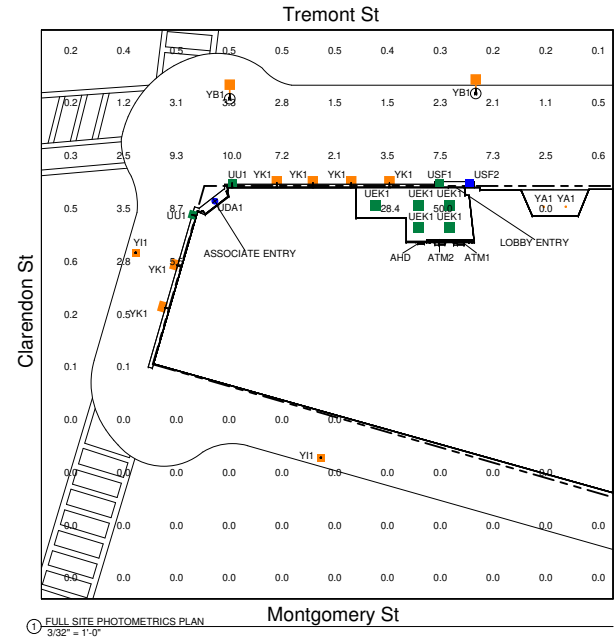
Tremont St

0.2 0.4 0.5 0.5 0.5 0.5 0.4 0.3 0.2 0.2 0.1

YB1 YB1

0.2 1.2 3.1 3.8 2.8 1.5 1.5 2.3 2.1 1.1 0.5

0.3 2.5 9.3 10.0 7.2 2.1 3.5 7.5 7.3 2.5 0.6

UU1 YK1 YK1 YK1 YK1 USF1 USF2

UEK1 UEK1 UEK1

0.5 3.5 8.7 28.4 50.6 YA1 YA1 0.0

UU1 UDA1 UEK1 UEK1

LOBBY ENTRY

YI1 ASSOCIATE ENTRY

0.6 2.8 5.6 AHD ATM2 ATM1

YK1

0.2 0.5 YK1

0.1 0.1

0.0 0.0 0.0 0.0 0.0 0.0

YI1

0.0 0.0 0.0 0.0 0.0 0.0 0.0 0.0 0.0 0.0 0.0

0.0 0.0 0.0 0.0 0.0 0.0 0.0 0.0 0.0 0.0 0.0

0.0 0.0 0.0 0.0 0.0 0.0 0.0 0.0 0.0 0.0 0.0

Clarendon St

Montgomery St

1 FULL SITE PHOTOMETRICS PLAN
3/32" = 1'-0"